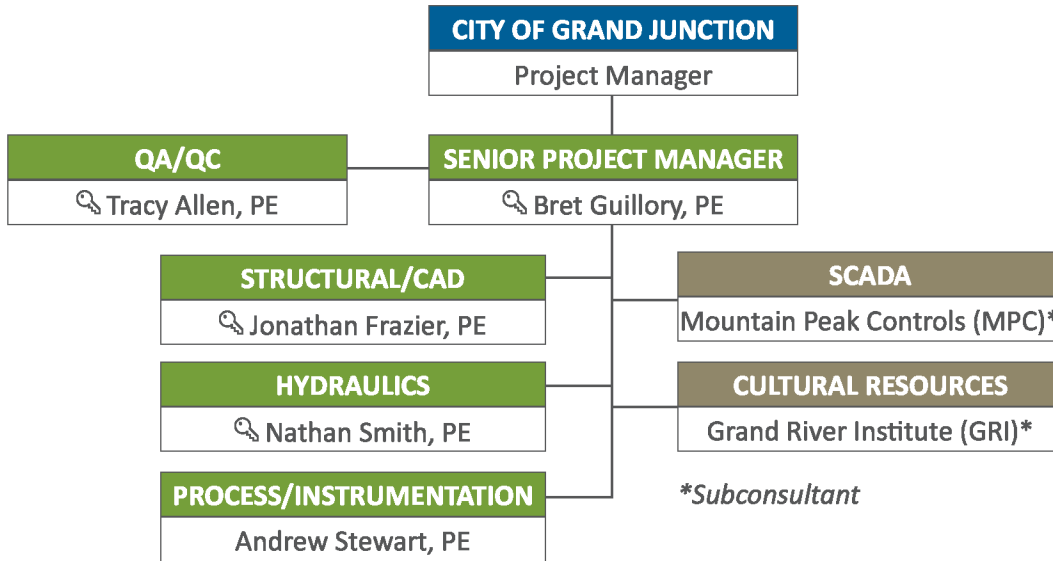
CITY OF GRAND JUNCTION
Project Manager

QA/QC
Tracy Allen, PE

SENIOR PROJECT MANAGER
Bret Guillory, PE

STRUCTURAL/CAD
Jonathan Frazier, PE

SCADA
Mountain Peak Controls (MPC)*

HYDRAULICS
Nathan Smith, PE

CULTURAL RESOURCES
Grand River Institute (GRI)*

PROCESS/INSTRUMENTATION
Andrew Stewart, PE

*Subconsultant